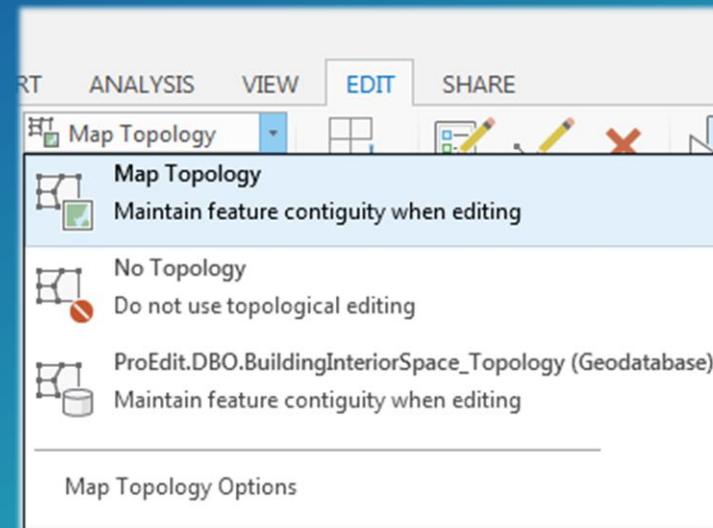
RT ANALYSIS VIEW EDIT SHARE

Map Topology

Map Topology
Maintain feature contiguity when editing

No Topology
Do not use topological editing

ProEdit.DBO.BuildingInteriorSpace_Topology (Geodatabase)
Maintain feature contiguity when editing

Map Topology Options